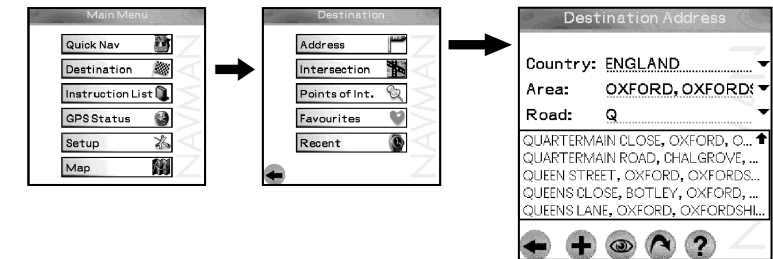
Main Menu

Quick Nav

Destination

Instruction List

GPS Status

Setup

Map

NAVMAN

Destination

Address

Intersection

Points of Int.

Favourites

Recent

NAVMAN

Destination Address

Country: ENGLAND

Area: OXFORD, OXFORDS

Road: Q

QUARTERMAIN CLOSE, OXFORD, O...

QUARTERMAIN ROAD, CHALGROVE, ...

QUEEN STREET, OXFORD, OXFORDS...

QUEENS CLOSE, BOTLEY, OXFORD, ...

QUEENS LANE, OXFORD, OXFORDSHI...

?